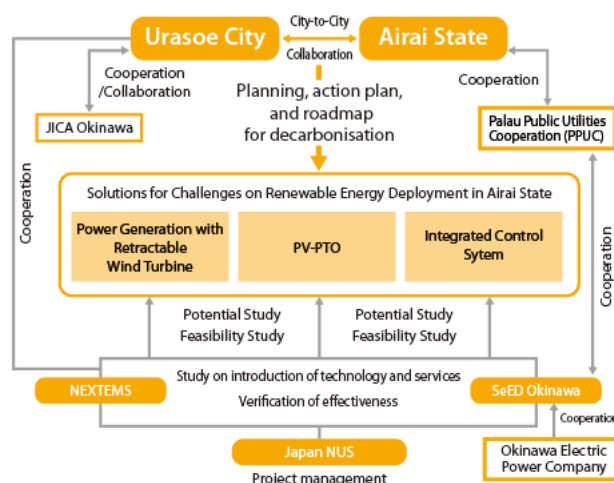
Urasoe City

City-to-City Collaboration

Airai State

Cooperation /Collaboration

Cooperation

JICA Okinawa

Planning, action plan, and roadmap for decarbonisation

Palau Public Utilities Cooperation (PPUC)

Cooperation

Solutions for Challenges on Renewable Energy Deployment in Airai State

Power Generation with Retractable Wind Turbine

PV-PTO

Integrated Control Sytem

Cooperation

Potential Study
Feasibility Study

Potential Study
Feasibility Study

NEXTEMS

Study on introduction of technology and services
Verification of effectiveness

SeED Okinawa

Cooperation

Japan NUS

Okinawa Electric Power Company

Project management